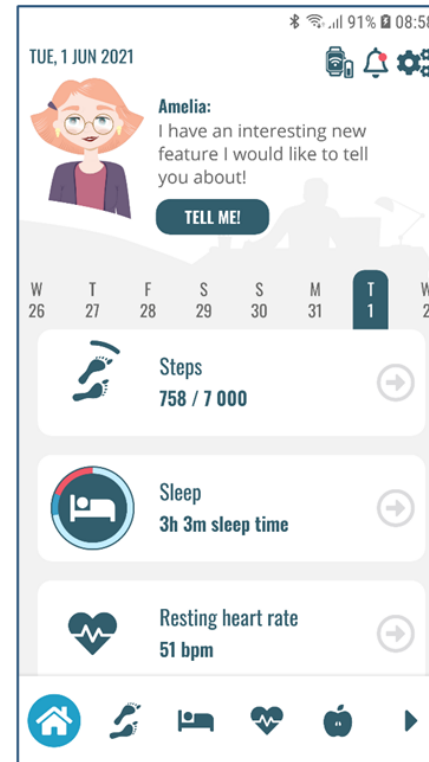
91% 08:58

TUE, 1 JUN 2021

Amelia:
I have an interesting new feature I would like to tell you about!

TELL ME!

W 26
T 27
F 28
S 29
S 30
M 31
T 1
W 2

Steps
758 / 7 000

Sleep
3h 3m sleep time

Resting heart rate
51 bpm